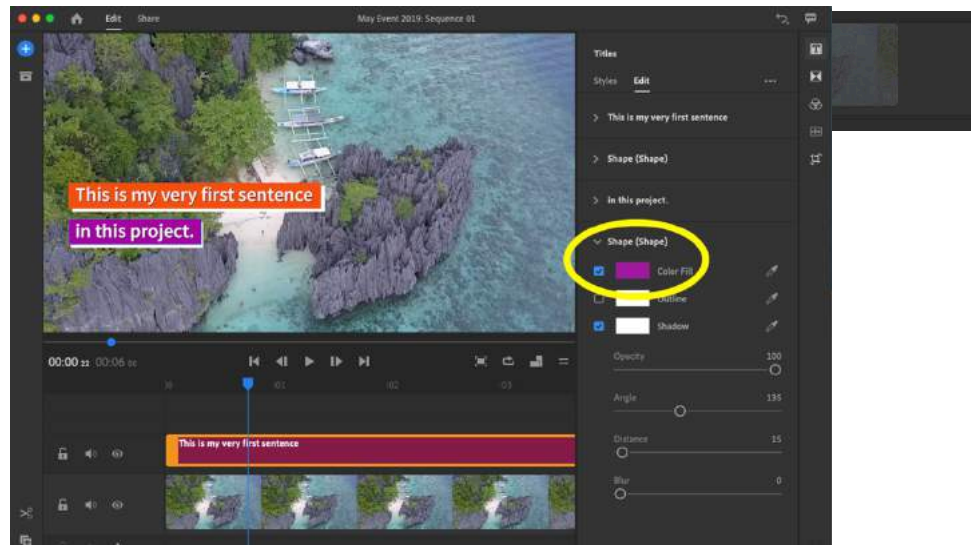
Edit Share

May Event 2019: Sequence 01

This is my very first sentence
in this project.

00:00 22 00:06 00

:01 :02 :03

This is my very first sentence

Titles
Styles Edit ...

This is my very first sentence
Shape (Shape)
in this project.
Shape (Shape)
Color Fill
Outline
Shadow
Opacity 100
Angle 135
Distance 15
Blur 0